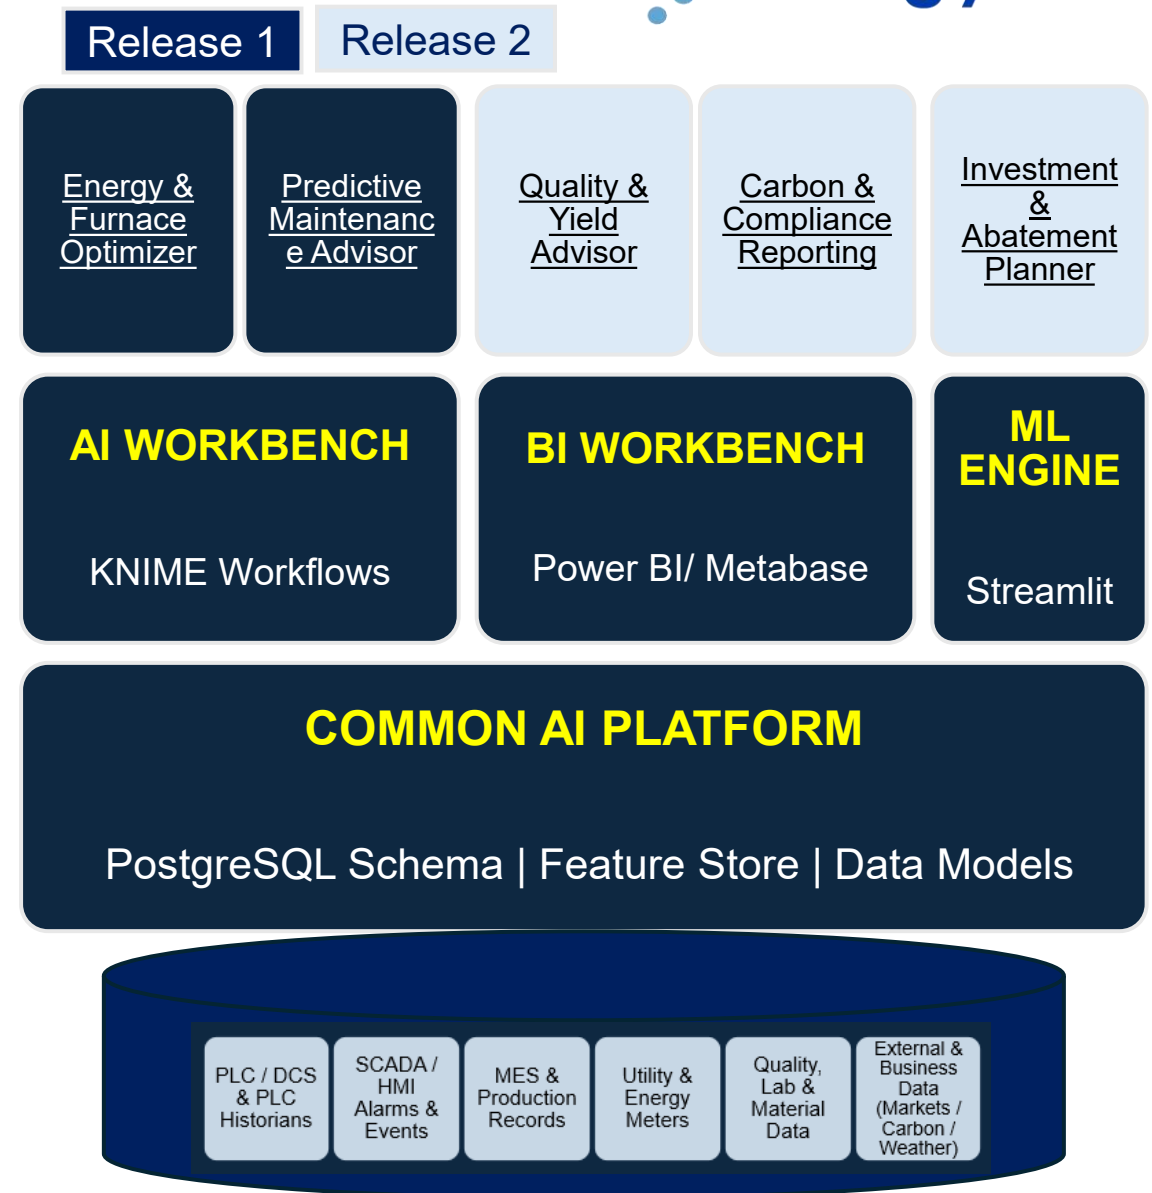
Release 1

Release 2

Energy & Furnace Optimizer

Predictive Maintenance Advisor

Quality & Yield Advisor

Carbon & Compliance Reporting

Investment & Abatement Planner

AI WORKBENCH

KNIME Workflows

BI WORKBENCH

Power BI/ Metabase

ML ENGINE

Streamlit

COMMON AI PLATFORM

PostgreSQL Schema | Feature Store | Data Models

PLC / DCS & PLC Historians

SCADA / HMI Alarms & Events

MES & Production Records

Utility & Energy Meters

Quality, Lab & Material Data

External & Business Data (Markets / Carbon / Weather)